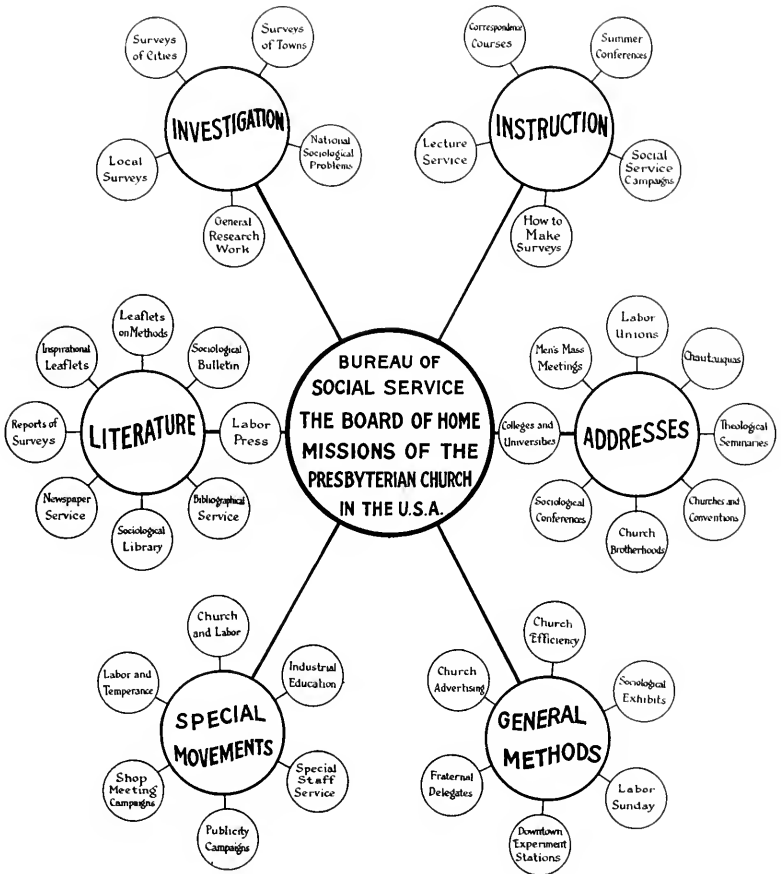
Surveys of Cities

Surveys of Towns

INVESTIGATION

Local Surveys

National Sociological Problems

General Research Work

Correspondence Courses

Summer Conferences

INSTRUCTION

Lecture Service

Social Service Campaigns

How to Make Surveys

BUREAU OF SOCIAL SERVICE THE BOARD OF HOME MISSIONS OF THE PRESBYTERIAN CHURCH IN THE U.S.A.

Leaflets on Methods

Inspirational Leaflets

Sociological Bulletin

Reports of Surveys

LITERATURE

Labor Press

Newspaper Service

Bibliographical Service

Sociological Library

Labor Unions

Men's Mass Meetings

Chautauquas

Colleges and Universities

ADDRESSES

Theological Seminaries

Sociological Conferences

Churches and Conventions

Church Brotherhoods

Church and Labor

Labor and Temperance

Industrial Education

SPECIAL MOVEMENTS

Shop Meeting Campaigns

Special Staff Service

Publicity Campaigns

Church Efficiency

Church Advertising

Sociological Exhibits

GENERAL METHODS

Fraternal Delegates

Labor Sunday

Downtown Experiment Stations